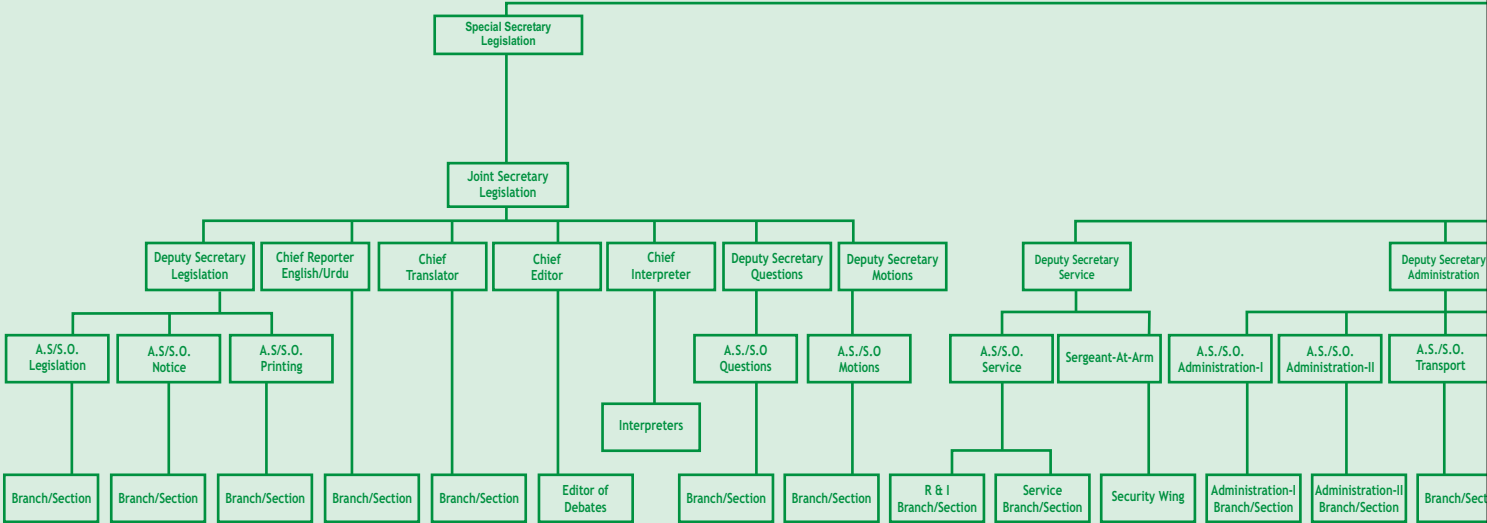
Special Secretary Legislation

Joint Secretary Legislation

Deputy Secretary Legislation

Chief Reporter English/Urdu

Chief Translator

Chief Editor

Chief Interpreter

Deputy Secretary Questions

Deputy Secretary Motions

Deputy Secretary Service

Deputy Secretary Administration

A.S/S.O. Legislation

A.S/S.O. Notice

A.S/S.O. Printing

A.S./S.O Questions

A.S./S.O Motions

A.S/S.O. Service

Sergeant-At-Arm

A.S./S.O. Administration-I

A.S./S.O. Administration-II

A.S./S.O. Transport

Interpreters

Branch/Section

Branch/Section

Branch/Section

Branch/Section

Branch/Section

Editor of Debates

Branch/Section

Branch/Section

R & I Branch/Section

Service Branch/Section

Security Wing

Administration-I Branch/Section

Administration-II Branch/Section

Branch/Sect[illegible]